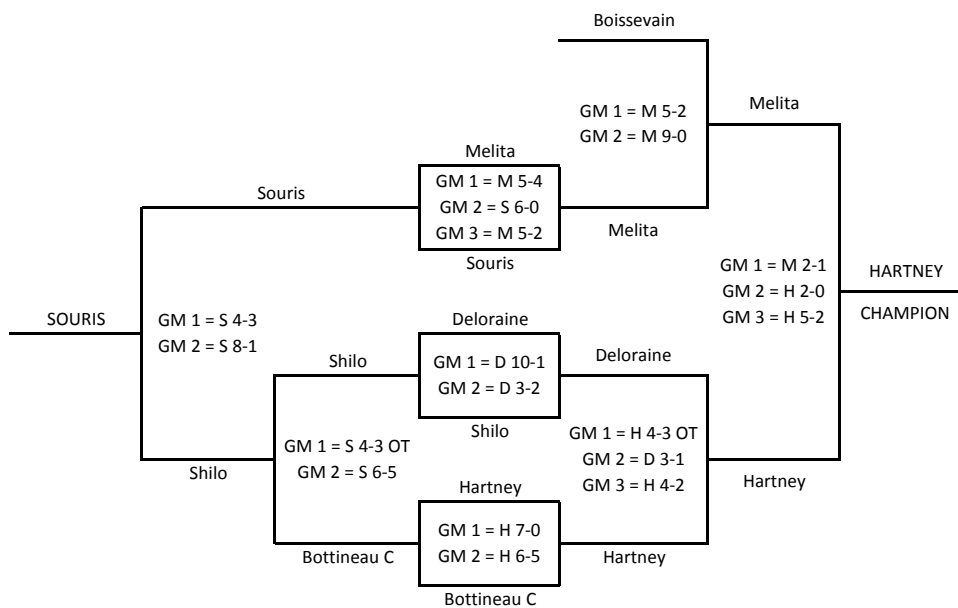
Boissevain

GM 1 = M 5-2
GM 2 = M 9-0

Melita

Melita

Souris

GM 1 = M 5-4
GM 2 = S 6-0
GM 3 = M 5-2

Melita

Souris

GM 1 = M 2-1
GM 2 = H 2-0
GM 3 = H 5-2

HARTNEY

CHAMPION

SOURIS

GM 1 = S 4-3
GM 2 = S 8-1

Deloraine

GM 1 = D 10-1
GM 2 = D 3-2

Deloraine

Shilo

Shilo

GM 1 = S 4-3 OT
GM 2 = S 6-5

GM 1 = H 4-3 OT
GM 2 = D 3-1
GM 3 = H 4-2

Shilo

Hartney

Hartney

GM 1 = H 7-0
GM 2 = H 6-5

Bottineau C

Hartney

Bottineau C